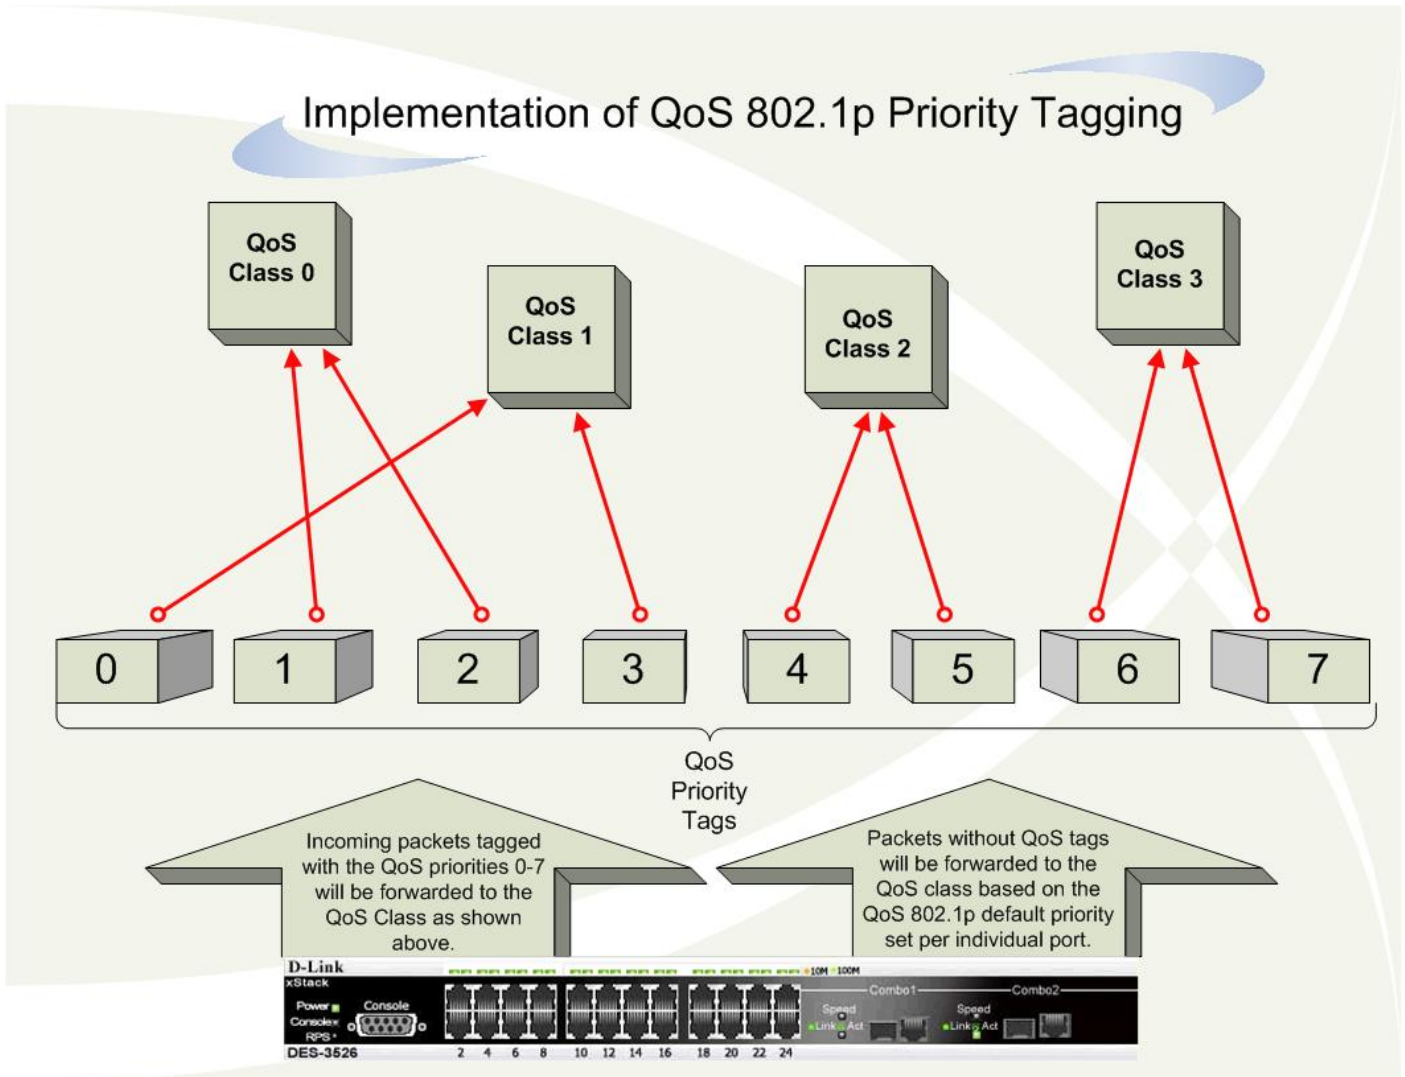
Implementation of QoS 802.1p Priority Tagging

QoS Class 0

QoS Class 1

QoS Class 2

QoS Class 3

0

1

2

3

4

5

6

7

QoS Priority Tags

Incoming packets tagged with the QoS priorities 0-7 will be forwarded to the QoS Class as shown above.

Packets without QoS tags will be forwarded to the QoS class based on the QoS 802.1p default priority set per individual port.

D-Link
xStack
Power
Console
RPS
Console
10M 100M
Combo1
Combo2
Speed
Link Act
Speed
Link Act
DES-3526
2 4 6 8 10 12 14 16 18 20 22 24